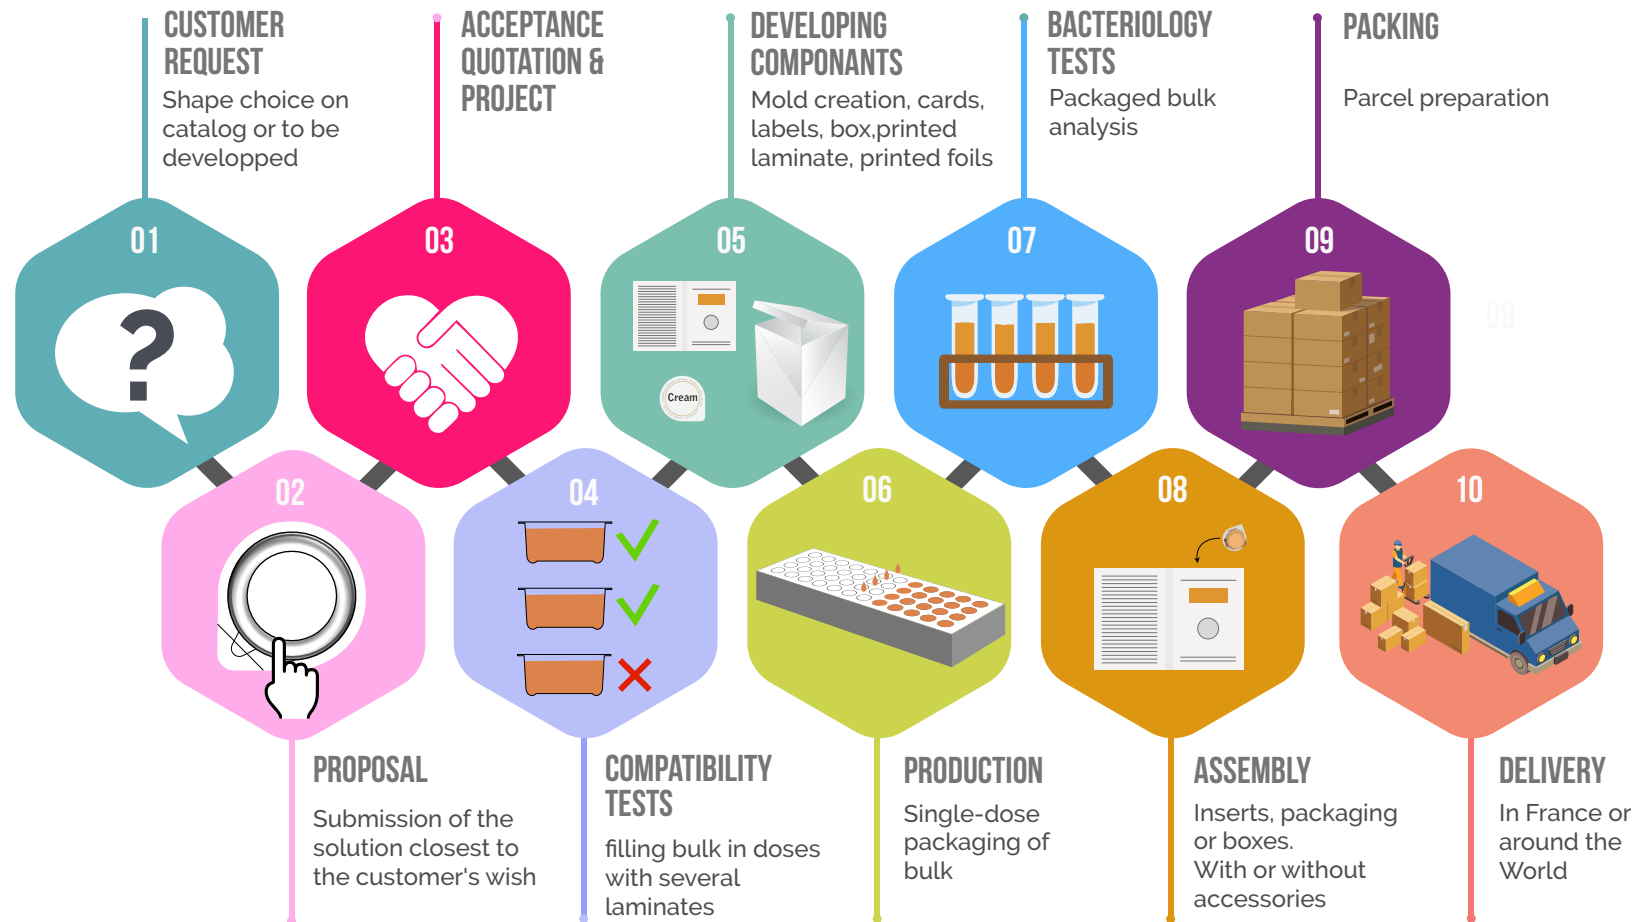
CUSTOMER REQUEST
Shape choice on catalog or to be developped

ACCEPTANCE QUOTATION & PROJECT

DEVELOPING COMPONANTS
Mold creation, cards, labels, box,printed laminate, printed foils

BACTERIOLOGY TESTS
Packaged bulk analysis

PACKING
Parcel preparation

01

03

05

Cream

07

09

08

02

04

06

08

10

PROPOSAL
Submission of the solution closest to the customer's wish

COMPATIBILITY TESTS
filling bulk in doses with several laminates

PRODUCTION
Single-dose packaging of bulk

ASSEMBLY
Inserts, packaging or boxes.
With or without accessories

DELIVERY
In France or around the World